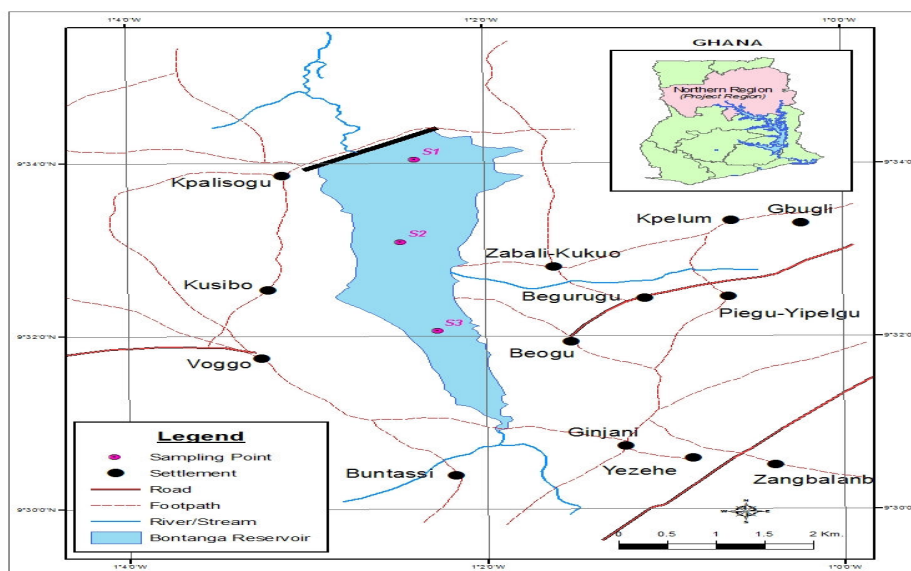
1°4'0"W
1°2'0"W
1°0'0"W

GHANA
Northern Region
(Project Region)

9°34'0"N
9°34'0"N
9°32'0"N
9°32'0"N
9°30'0"N
9°30'0"N

S1
S2
S3

Kpalisogu
Kusibo
Voggo
Kpelum
Gbugli
Zabali-Kukuo
Begurugu
Piegu-Yipelgu
Beogu
Ginjani
Yezehe
Zangbalanb
Buntassi

Legend
Sampling Point
Settlement
Road
Footpath
River/Stream
Bontanga Reservoir

0 0.5 1 1.5 2 Km.

1°4'0"W
1°2'0"W
1°0'0"W